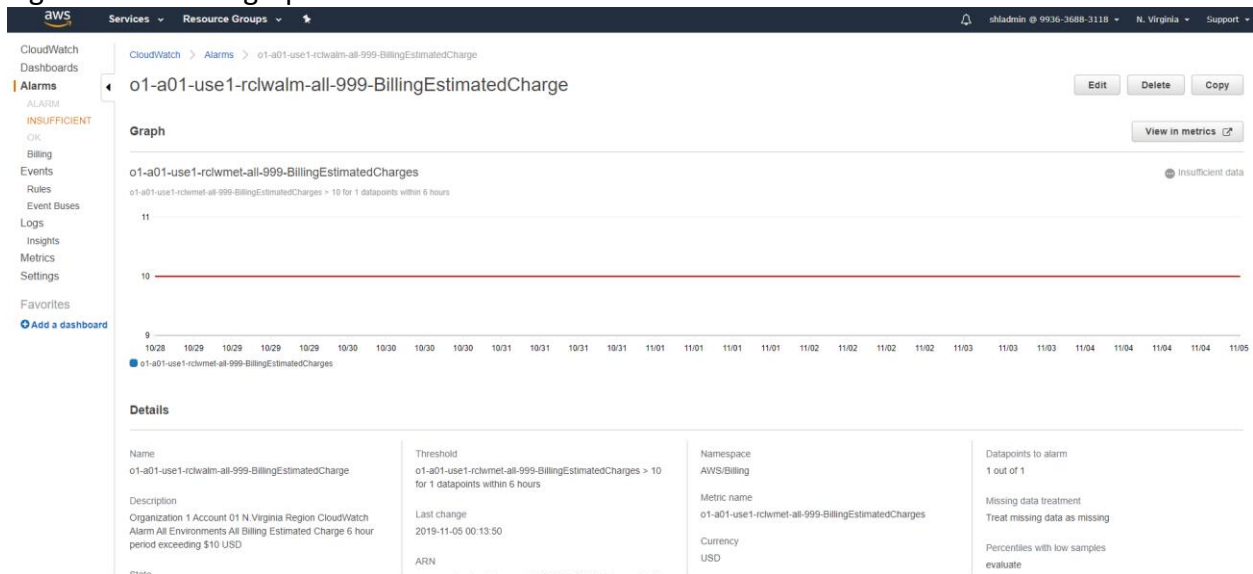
aws Services Resource Groups

shladmin @ 9936-3688-3118 N. Virginia Support

CloudWatch
Dashboards
Alarms
ALARM
INSUFFICIENT
OK
Billing
Events
Rules
Event Buses
Logs
Insights
Metrics
Settings

Favorites
Add a dashboard

CloudWatch > Alarms > o1-a01-use1-rclwalm-all-999-BillingEstimatedCharge

o1-a01-use1-rclwalm-all-999-BillingEstimatedCharge

Edit Delete Copy

Graph

View in metrics

o1-a01-use1-rclwmet-all-999-BillingEstimatedCharges

Insufficient data

o1-a01-use1-rclwmet-all-999-BillingEstimatedCharges > 10 for 1 datapoints within 6 hours

11

10

9

10/28 10/29 10/29 10/29 10/29 10/30 10/30 10/30 10/30 10/31 10/31 10/31 10/31 11/01 11/01 11/01 11/01 11/02 11/02 11/02 11/02 11/03 11/03 11/03 11/04 11/04 11/04 11/05

o1-a01-use1-rclwmet-all-999-BillingEstimatedCharges

Details

Name
o1-a01-use1-rclwalm-all-999-BillingEstimatedCharge

Description
Organization 1 Account 01 N.Virginia Region CloudWatch Alarm All Environments All Billing Estimated Charge 6 hour period exceeding $10 USD

Threshold
o1-a01-use1-rclwmet-all-999-BillingEstimatedCharges > 10 for 1 datapoints within 6 hours

Last change
2019-11-05 00:13:50

ARN

Namespace
AWS/Billing

Metric name
o1-a01-use1-rclwmet-all-999-BillingEstimatedCharges

Currency
USD

Datapoints to alarm
1 out of 1

Missing data treatment
Treat missing data as missing

Percentiles with low samples
evaluate